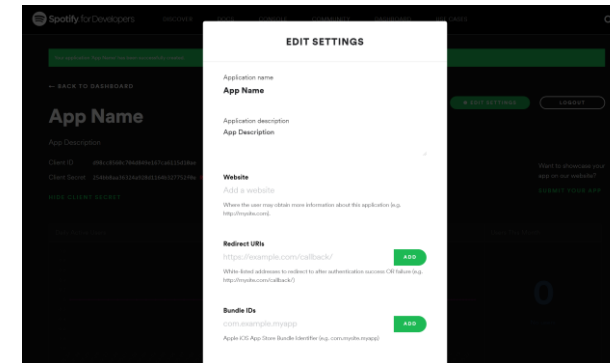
Spotify for Developers DISCOVER

EDIT SETTINGS

Application name
App Name

Application description
App Description

Website
Add a website
Where the user may obtain more information about this application (e.g. http://mysite.com).

Redirect URIs
https://example.com/callback/
ADD
White-listed addresses to redirect to after authentication success OR failure (e.g. http://mysite.com/callback/)

Bundle IDs
com.example.myapp
ADD
Apple iOS App Store Bundle Identifier (e.g. com.mysite.myapp)

← BACK TO DASHBOARD

App Name

App Description

Client ID
Client Secret
HIDE CLIENT SECRET

EDIT SETTINGS
LOGOUT

Want to showcase your app on our website?
SUBMIT YOUR APP

0